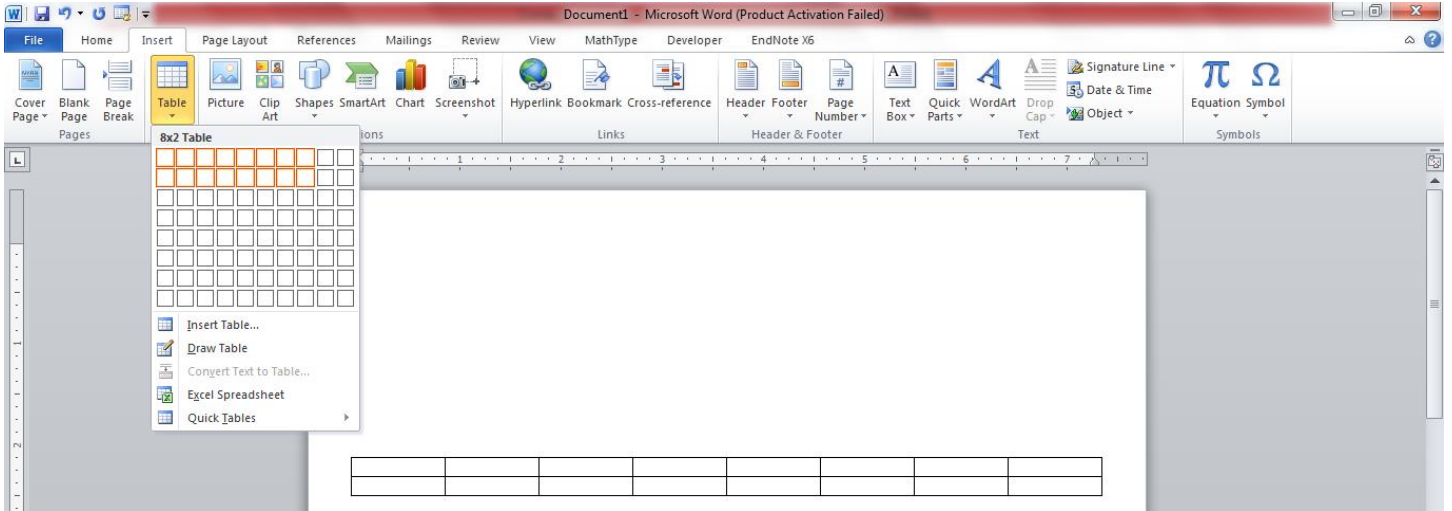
Document1 - Microsoft Word (Product Activation Failed)

File Home Insert Page Layout References Mailings Review View MathType Developer EndNote X6

Cover Page
Blank Page
Page Break
Pages

Table

Picture
Clip Art
Shapes
SmartArt
Chart
Screenshot
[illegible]ions

Hyperlink
Bookmark
Cross-reference
Links

Header
Footer
Page Number
Header & Footer

Text Box
Quick Parts
WordArt
Drop Cap
Signature Line
Date & Time
Object
Text

Equation
Symbol
Symbols

8x2 Table

Insert Table...
Draw Table
Convert Text to Table...
Excel Spreadsheet
Quick Tables

1 2 3 4 5 6 7

1
2